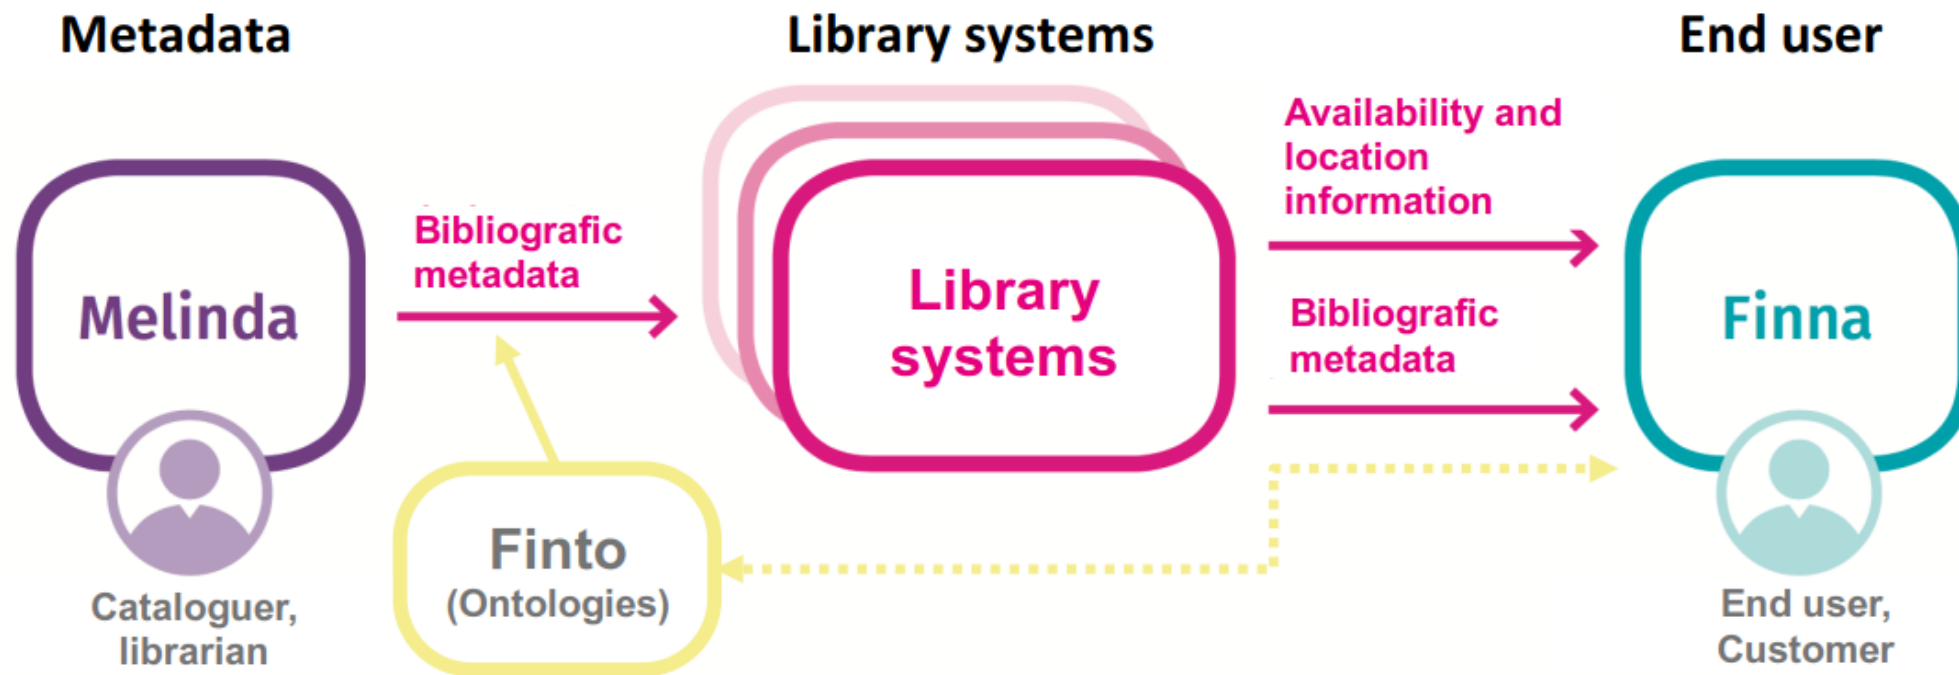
Metadata

Library systems

End user

Melinda

Cataloguer, librarian

Bibliografic metadata

Finto (Ontologies)

Library systems

Availability and location information

Bibliografic metadata

Finna

End user, Customer